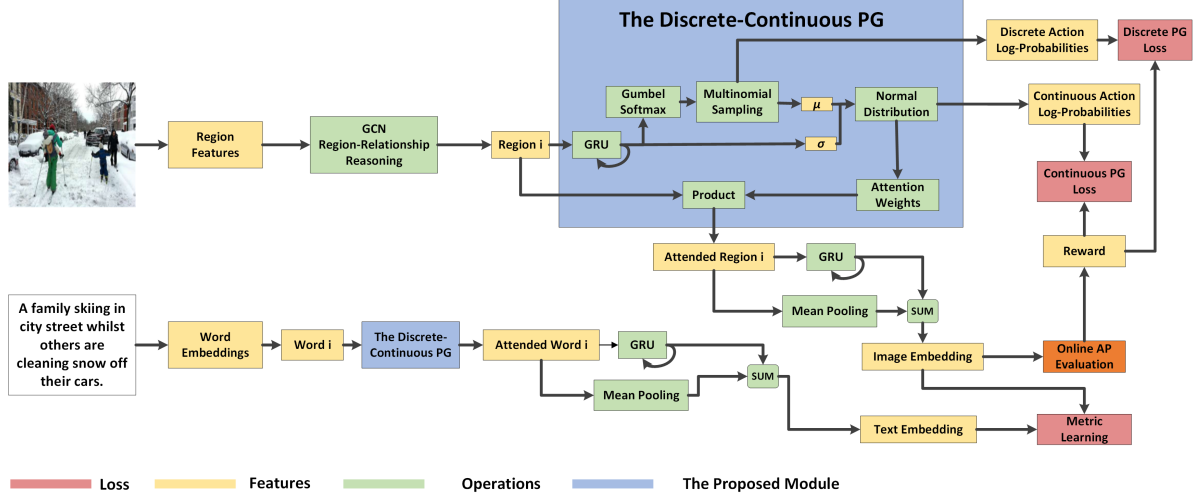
The Discrete-Continuous PG

Discrete Action Log-Probabilities

Discrete PG Loss

Gumbel Softmax

Multinomial Sampling

$\mu$

$\sigma$

Normal Distribution

Continuous Action Log-Probabilities

Region Features

GCN Region-Relationship Reasoning

Region i

GRU

Product

Attention Weights

Continuous PG Loss

Reward

Attended Region i

GRU

Mean Pooling

SUM

A family skiing in city street whilst others are cleaning snow off their cars.

Word Embeddings

Word i

The Discrete-Continuous PG

Attended Word i

GRU

Mean Pooling

SUM

Image Embedding

Online AP Evaluation

Text Embedding

Metric Learning

Loss

Features

Operations

The Proposed Module